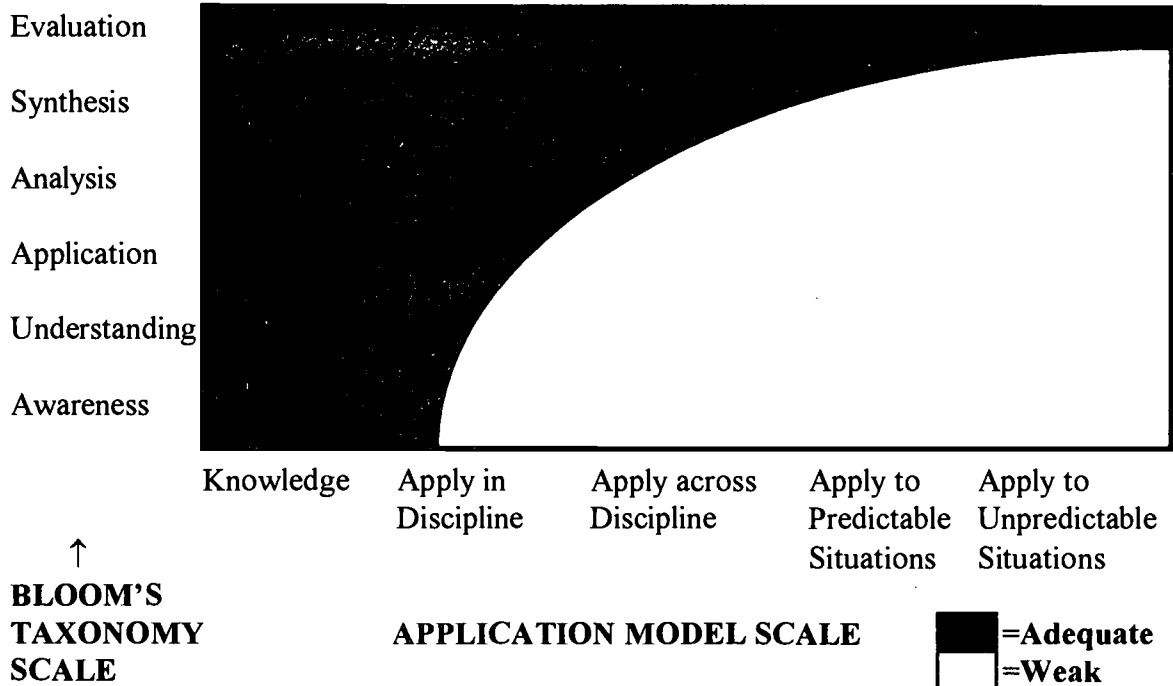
Evaluation

Synthesis

Analysis

Application

Understanding

Awareness

Knowledge

Apply in Discipline

Apply across Discipline

Apply to Predictable Situations

Apply to Unpredictable Situations

↑

BLOOM'S TAXONOMY SCALE

APPLICATION MODEL SCALE

=Adequate

=Weak